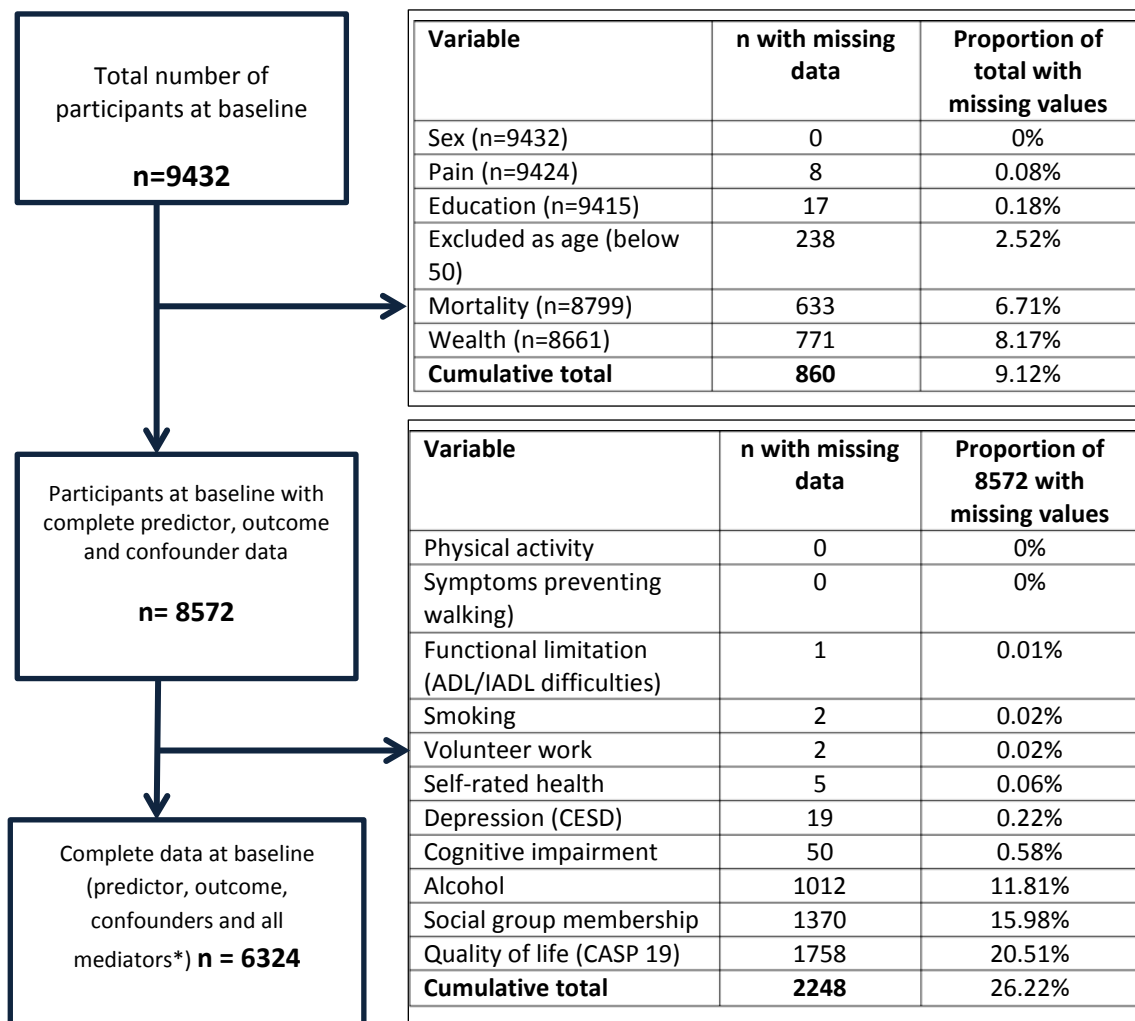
Total number of participants at baseline

**n=9432**

| Variable | n with missing data | Proportion of total with missing values |
|---|---|---|
| Sex (n=9432) | 0 | 0% |
| Pain (n=9424) | 8 | 0.08% |
| Education (n=9415) | 17 | 0.18% |
| Excluded as age (below 50) | 238 | 2.52% |
| Mortality (n=8799) | 633 | 6.71% |
| Wealth (n=8661) | 771 | 8.17% |
| **Cumulative total** | **860** | 9.12% |

Participants at baseline with complete predictor, outcome and confounder data

**n= 8572**

| Variable | n with missing data | Proportion of 8572 with missing values |
|---|---|---|
| Physical activity | 0 | 0% |
| Symptoms preventing walking) | 0 | 0% |
| Functional limitation (ADL/IADL difficulties) | 1 | 0.01% |
| Smoking | 2 | 0.02% |
| Volunteer work | 2 | 0.02% |
| Self-rated health | 5 | 0.06% |
| Depression (CESD) | 19 | 0.22% |
| Cognitive impairment | 50 | 0.58% |
| Alcohol | 1012 | 11.81% |
| Social group membership | 1370 | 15.98% |
| Quality of life (CASP 19) | 1758 | 20.51% |
| **Cumulative total** | **2248** | 26.22% |

Complete data at baseline (predictor, outcome, confounders and all mediators*) **n = 6324**